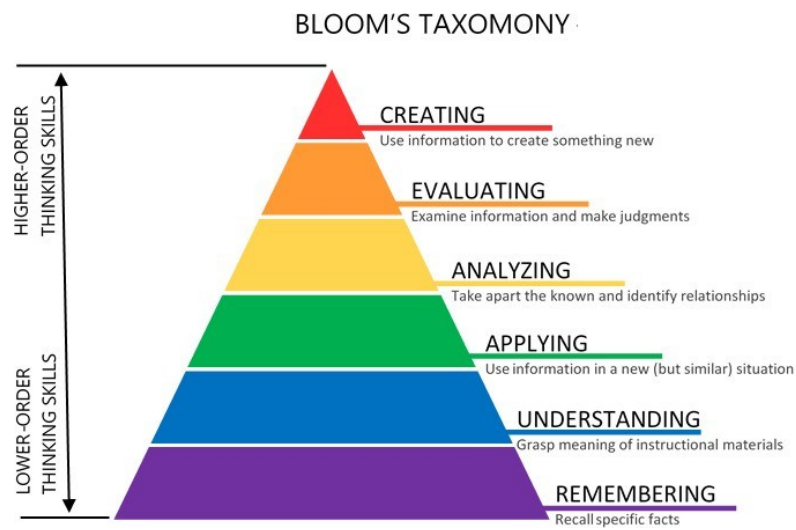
BLOOM'S TAXOMONY

HIGHER-ORDER THINKING SKILLS

LOWER-ORDER THINKING SKILLS

CREATING
Use information to create something new

EVALUATING
Examine information and make judgments

ANALYZING
Take apart the known and identify relationships

APPLYING
Use information in a new (but similar) situation

UNDERSTANDING
Grasp meaning of instructional materials

REMEMBERING
Recall specific facts